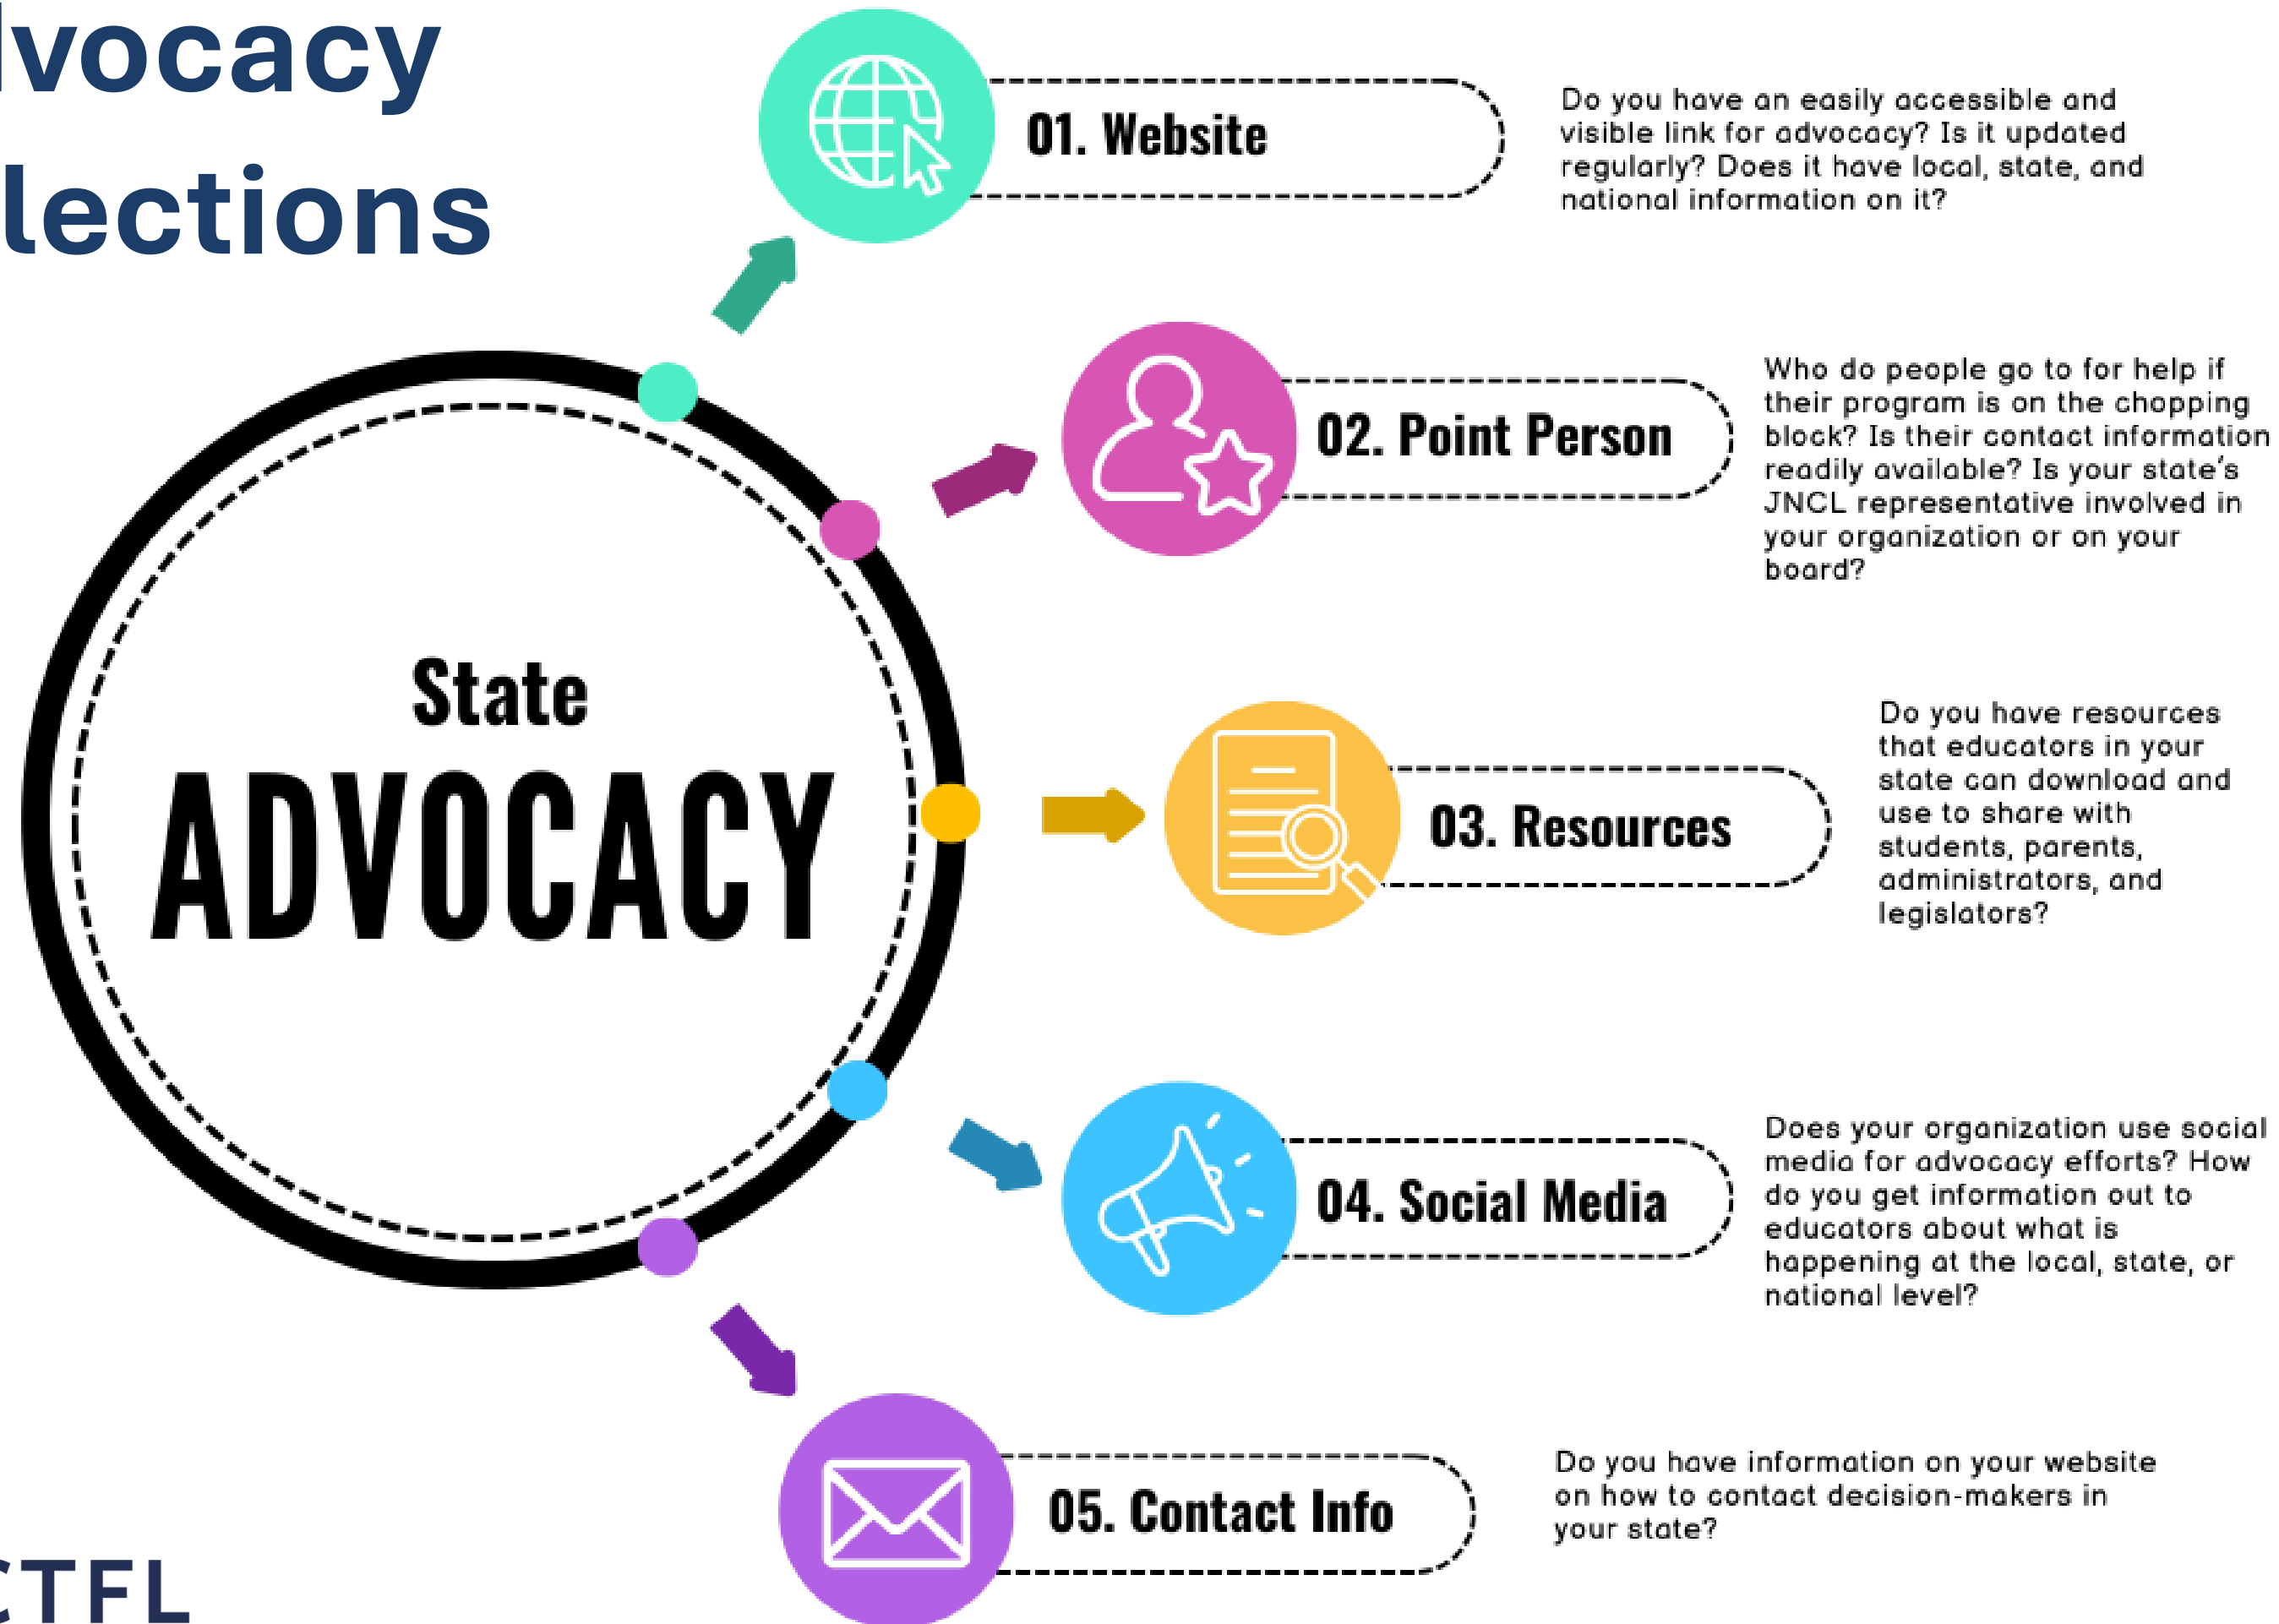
lvocacy
lections

State
ADVOCACY

01. Website

Do you have an easily accessible and visible link for advocacy? Is it updated regularly? Does it have local, state, and national information on it?

02. Point Person

Who do people go to for help if their program is on the chopping block? Is their contact information readily available? Is your state's JNCL representative involved in your organization or on your board?

03. Resources

Do you have resources that educators in your state can download and use to share with students, parents, administrators, and legislators?

04. Social Media

Does your organization use social media for advocacy efforts? How do you get information out to educators about what is happening at the local, state, or national level?

05. Contact Info

Do you have information on your website on how to contact decision-makers in your state?

CTFL